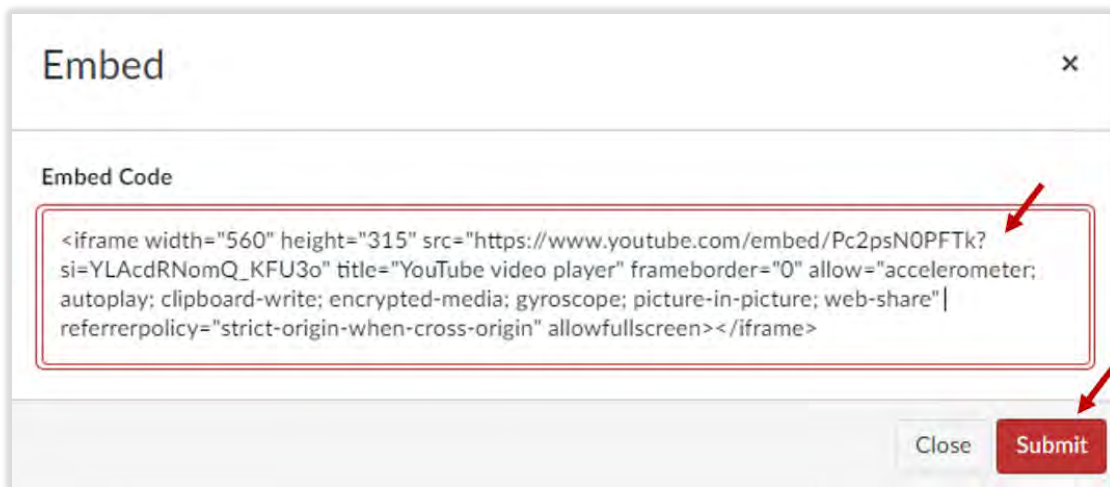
Embed

×

Embed Code

<iframe width="560" height="315" src="https://www.youtube.com/embed/Pc2psN0PFTk?si=YLAcdRNomQ_KFU3o" title="YouTube video player" frameborder="0" allow="accelerometer; autoplay; clipboard-write; encrypted-media; gyroscope; picture-in-picture; web-share" referrerpolicy="strict-origin-when-cross-origin" allowfullscreen></iframe>

Close

Submit